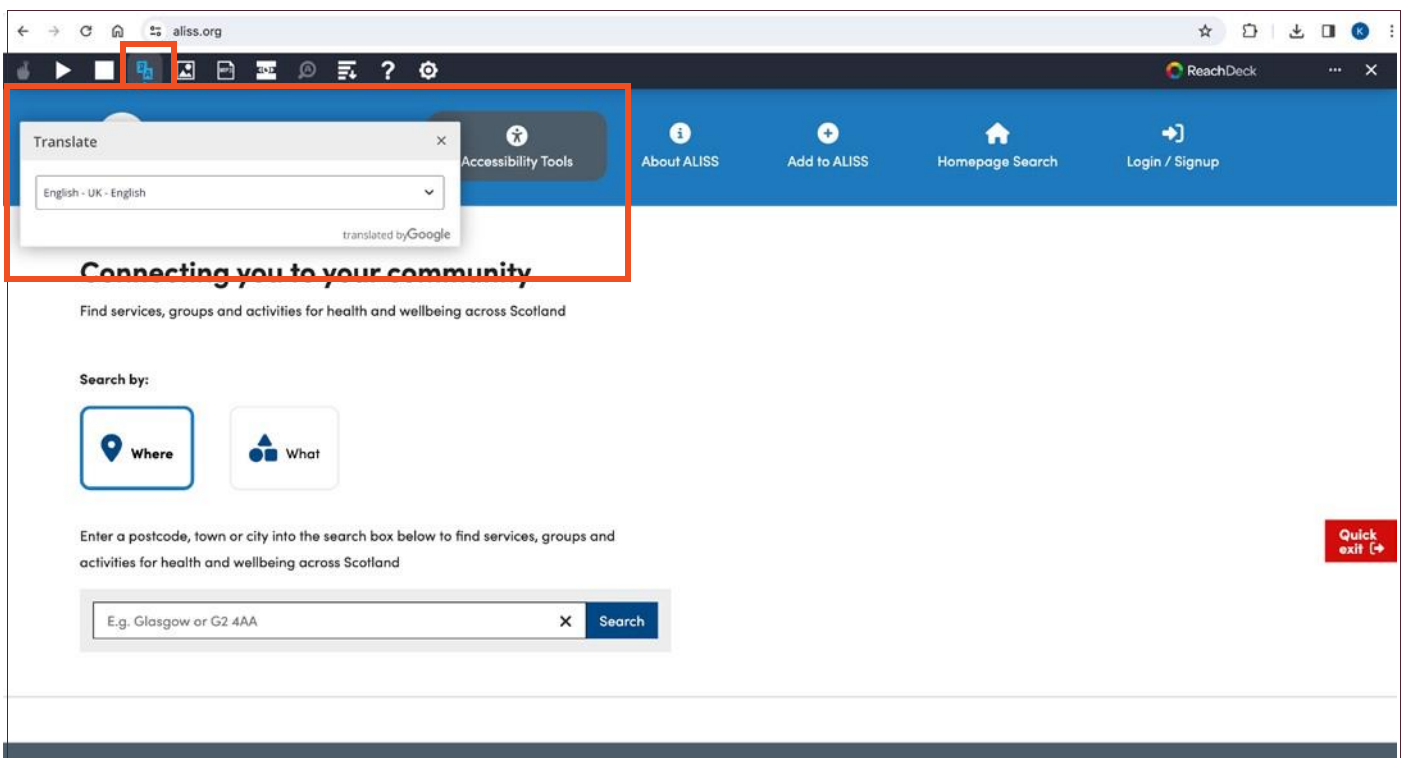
aliss.org

K

?

ReachDeck

Translate

×

English - UK - English

translated by Google

Accessibility Tools

About ALISS

Add to ALISS

Homepage Search

Login / Signup

Connecting you to your community

Find services, groups and activities for health and wellbeing across Scotland

Search by:

Where

What

Enter a postcode, town or city into the search box below to find services, groups and activities for health and wellbeing across Scotland

E.g. Glasgow or G2 4AA

Search

Quick exit